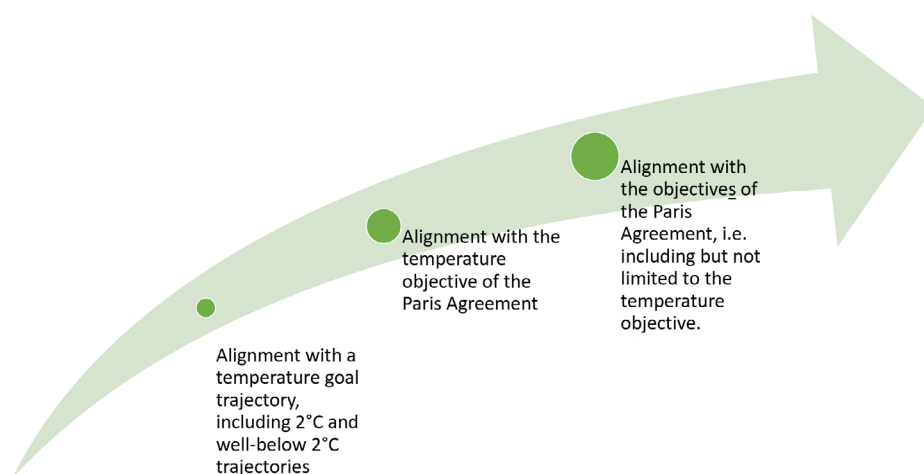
Alignment with a temperature goal trajectory, including 2°C and well-below 2°C trajectories

Alignment with the temperature objective of the Paris Agreement

Alignment with the objectives of the Paris Agreement, i.e. including but not limited to the temperature objective.